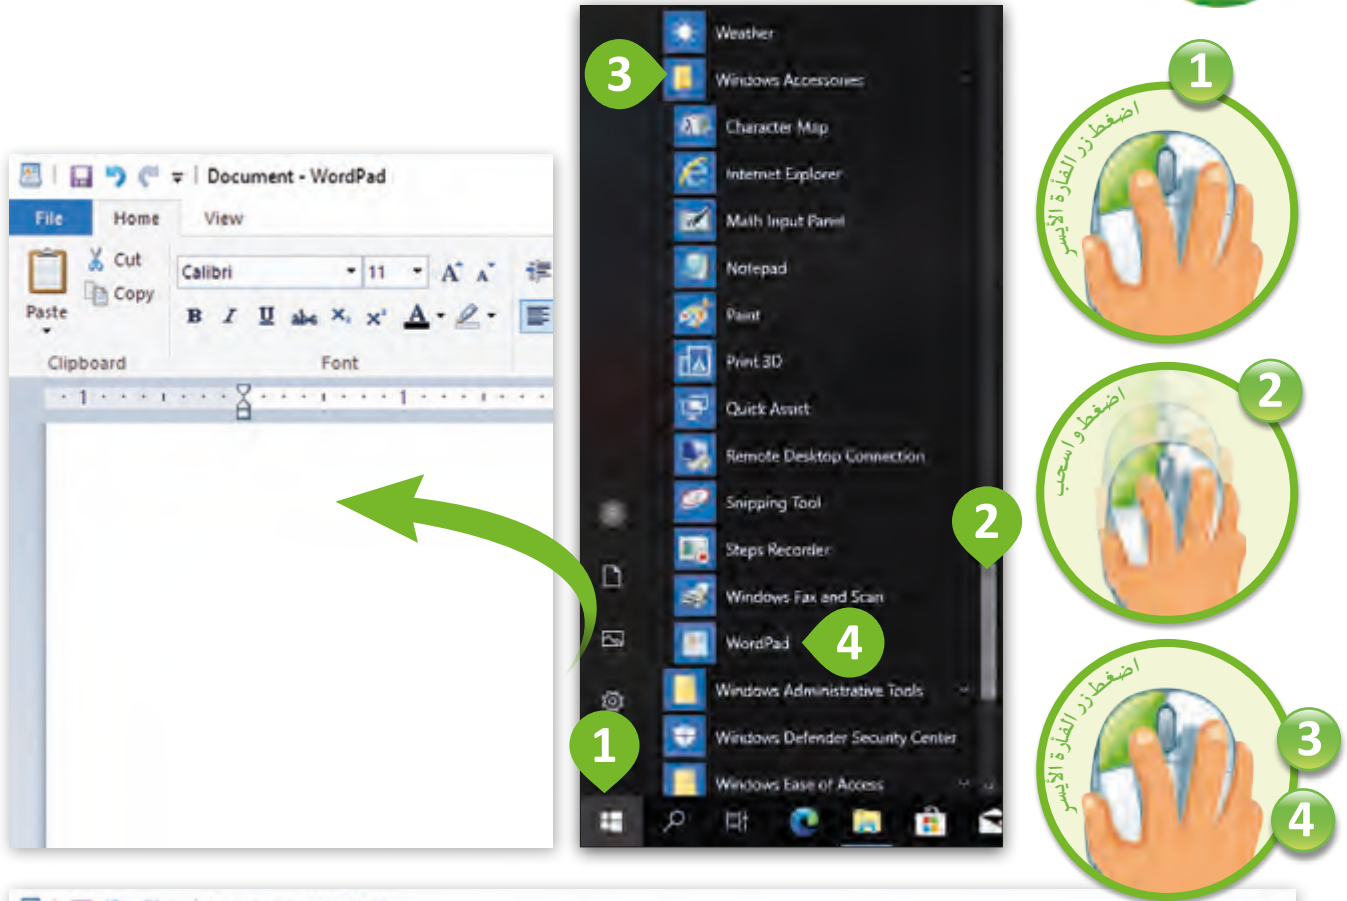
Document - WordPad

File | Home | View

Paste
Cut
Copy
Clipboard

Calibri | 11
B I U abc $X_2$ $X^2$
Font

Weather
3
Windows Accessories
Character Map
Internet Explorer
Math Input Panel
Notepad
Paint
Print 3D
Quick Assist
Remote Desktop Connection
Snipping Tool
2
Steps Recorder
Windows Fax and Scan
WordPad
4
Windows Administrative Tools
1
Windows Defender Security Center
Windows Ease of Access

1
اضغط زر الفأرة الأيسر

2
اضغط واسحب

3
4
اضغط زر الفأرة الأيسر